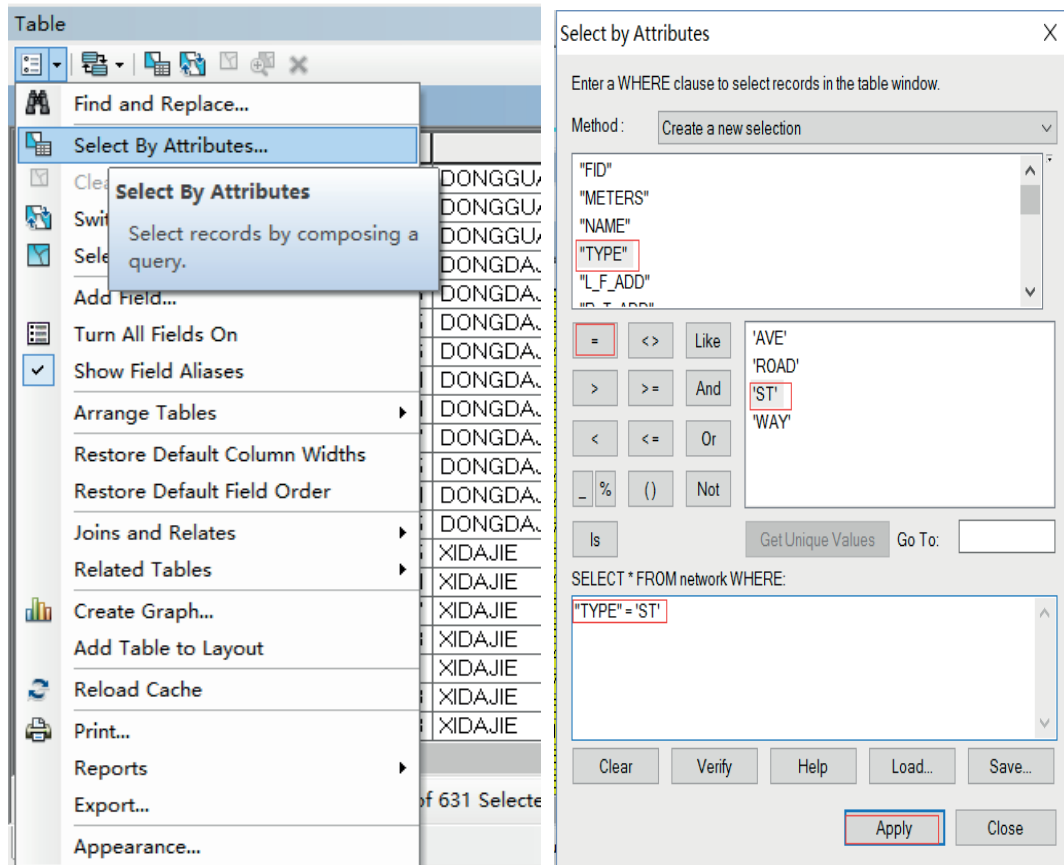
Table

Find and Replace...
Select By Attributes...
Clea
Select By Attributes
Select records by composing a query.
Swit
Sele
Add Field...
Turn All Fields On
Show Field Aliases
Arrange Tables
Restore Default Column Widths
Restore Default Field Order
Joins and Relates
Related Tables
Create Graph...
Add Table to Layout
Reload Cache
Print...
Reports
Export...
Appearance...

DONGGUA
DONGGUA
DONGGUA
DONGDA.
DONGDA.
DONGDA.
DONGDA.
DONGDA.
DONGDA.
DONGDA.
DONGDA.
DONGDA.
DONGDA.
XIDAJIE
XIDAJIE
XIDAJIE
XIDAJIE
XIDAJIE
XIDAJIE
XIDAJIE
of 631 Selecte

Select by Attributes
X
Enter a WHERE clause to select records in the table window.
Method : Create a new selection
"FID"
"METERS"
"NAME"
"TYPE"
"L_F_ADD"
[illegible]
=
<>
Like
>
>=
And
<
<=
Or
_
%
()
Not
Is
'AVE'
'ROAD'
'ST'
'WAY'
Get Unique Values
Go To:
SELECT * FROM network WHERE:
"TYPE" = 'ST'
Clear
Verify
Help
Load...
Save...
Apply
Close